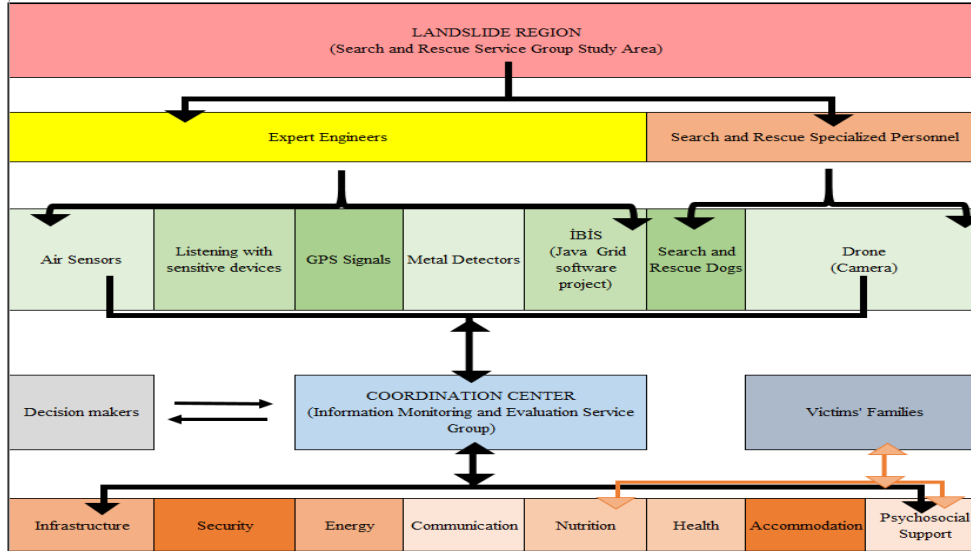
LANDSLIDE REGION
(Search and Rescue Service Group Study Area)

Expert Engineers

Search and Rescue Specialized Personnel

Air Sensors

Listening with sensitive devices

GPS Signals

Metal Detectors

İBİS
(Java Grid software project)

Search and Rescue Dogs

Drone
(Camera)

Decision makers

COORDINATION CENTER
(Information Monitoring and Evaluation Service Group)

Victims' Families

Infrastructure

Security

Energy

Communication

Nutrition

Health

Accommodation

Psychosocial Support